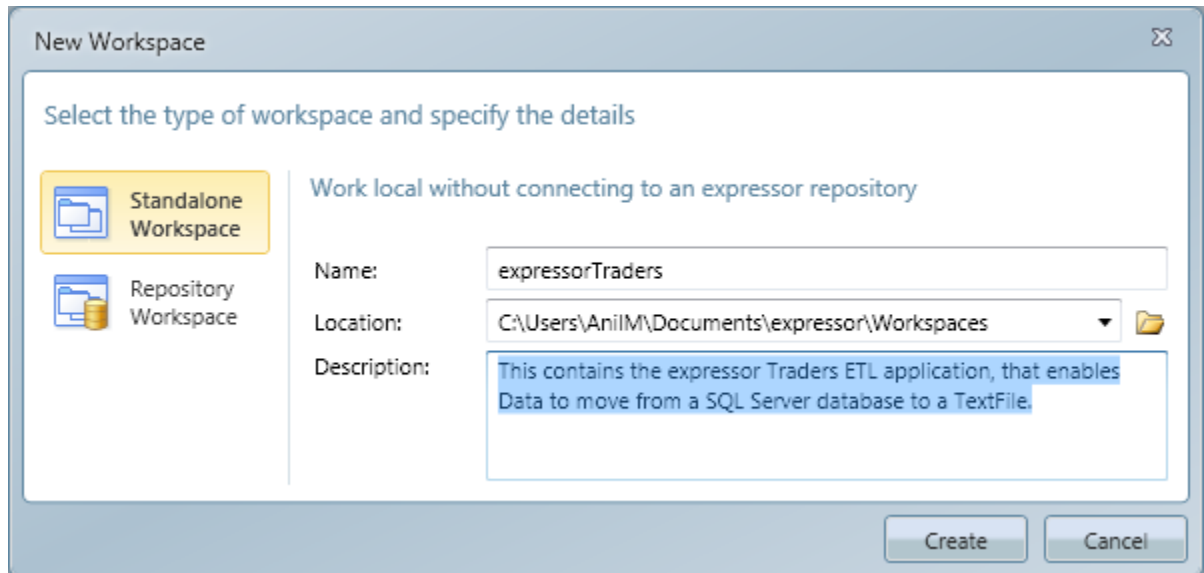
New Workspace

Select the type of workspace and specify the details

Standalone Workspace

Repository Workspace

Work local without connecting to an expressor repository

Name: expressorTraders

Location: C:\Users\AnilM\Documents\expressor\Workspaces

Description: This contains the expressor Traders ETL application, that enables Data to move from a SQL Server database to a TextFile.

Create

Cancel